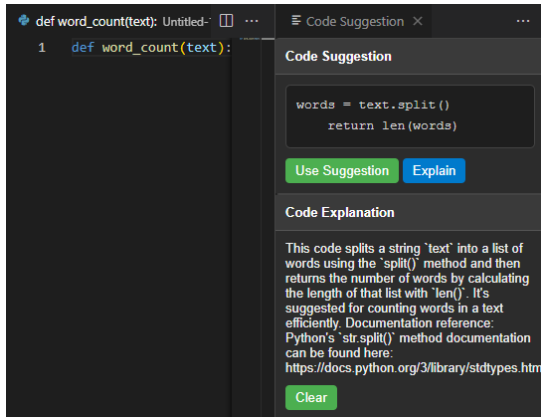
def word_count(text): Untitled-

Code Suggestion ×

1 def word_count(text):

Code Suggestion

words = text.split()
    return len(words)

Use Suggestion Explain

Code Explanation

This code splits a string `text` into a list of words using the `split()` method and then returns the number of words by calculating the length of that list with `len()`. It's suggested for counting words in a text efficiently. Documentation reference: Python's `str.split()` method documentation can be found here: https://docs.python.org/3/library/stdtypes.htm

Clear